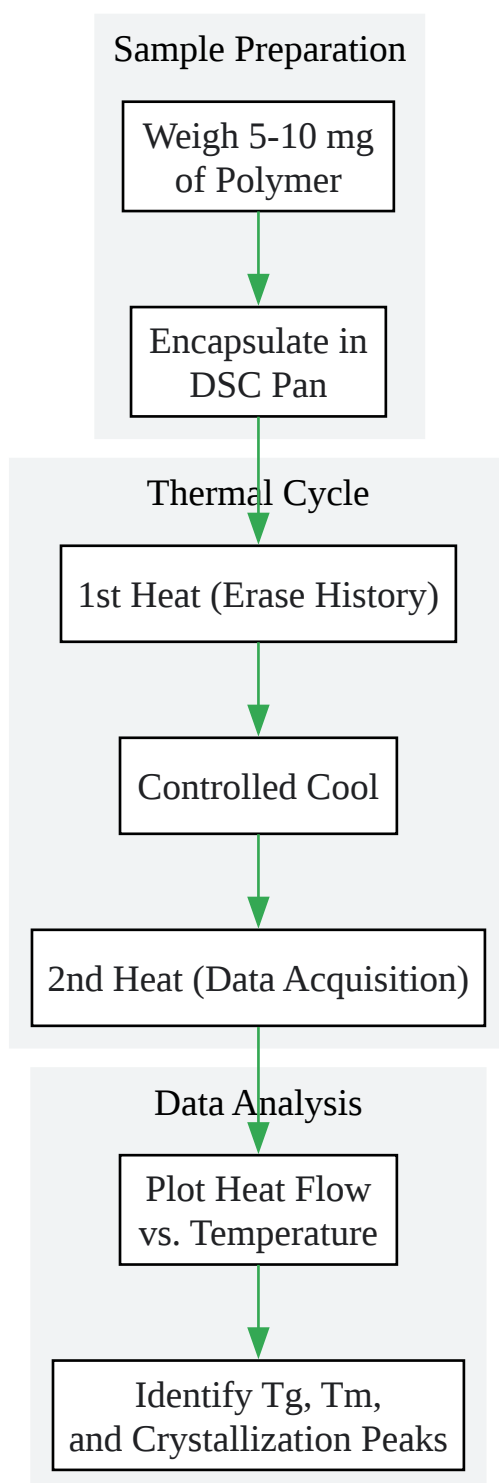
Sample Preparation

Weigh 5-10 mg of Polymer

Encapsulate in DSC Pan

Thermal Cycle

1st Heat (Erase History)

Controlled Cool

2nd Heat (Data Acquisition)

Data Analysis

Plot Heat Flow vs. Temperature

Identify Tg, Tm, and Crystallization Peaks